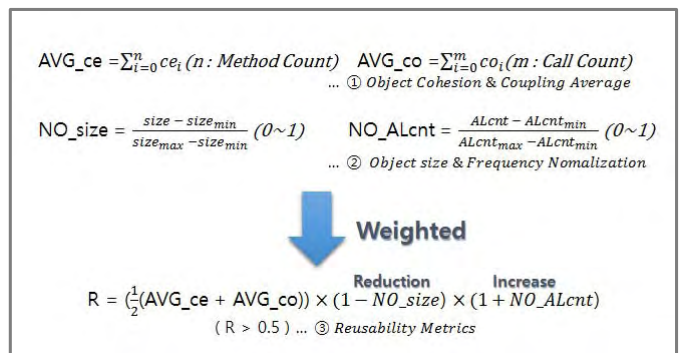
AVG_ce $=\sum_{i=0}^{n} ce_i$ $(n: Method\ Count)$ AVG_co $=\sum_{i=0}^{m} co_i$ $(m: Call\ Count)$

... ① $Object\ Cohesion\ \&\ Coupling\ Average$

NO_size $= \frac{size - size_{min}}{size_{max} - size_{min}}$ $(0 \sim 1)$ NO_ALcnt $= \frac{ALcnt - ALcnt_{min}}{ALcnt_{max} - ALcnt_{min}}$ $(0 \sim 1)$

... ② $Object\ size\ \&\ Frequency\ Nomalization$

Weighted

Reduction Increase

R $= (\frac{1}{2}$(AVG_ce + AVG_co)$) \times (1 - NO\_size) \times (1 + NO\_ALcnt)$

( R > 0.5 ) ... ③ $Reusability\ Metrics$